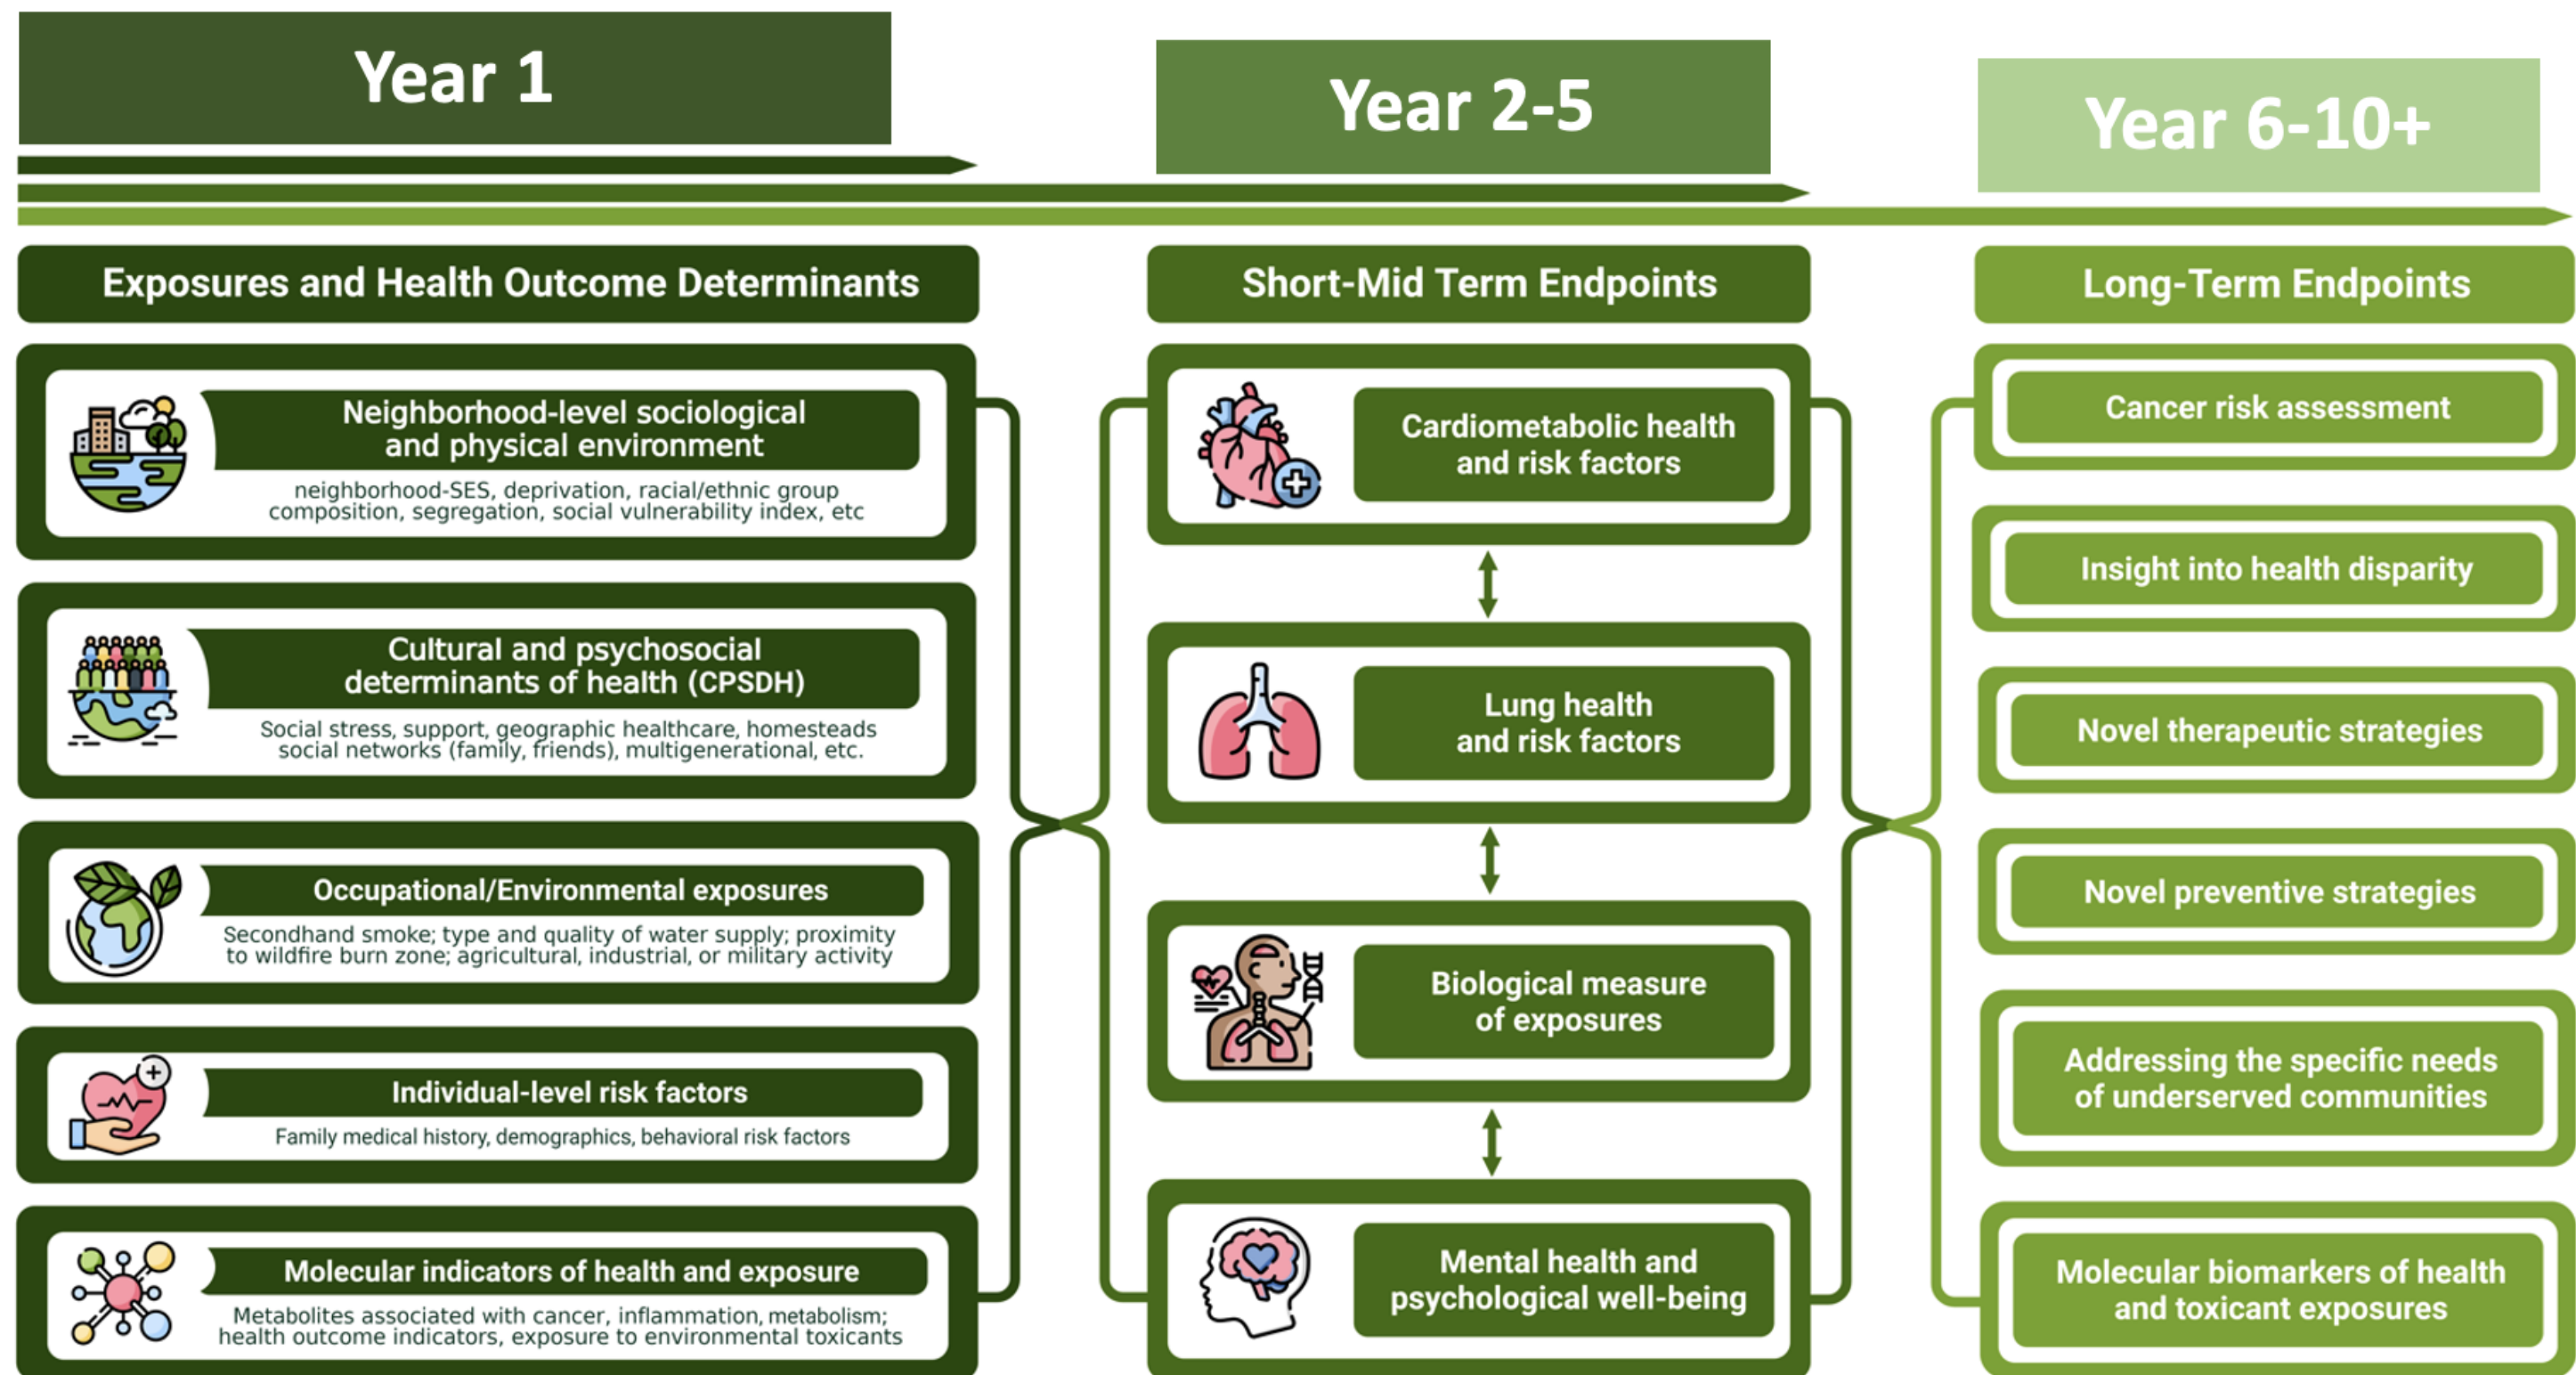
Year 1

Year 2-5

Year 6-10+

Exposures and Health Outcome Determinants

Neighborhood-level sociological and physical environment

neighborhood-SES, deprivation, racial/ethnic group composition, segregation, social vulnerability index, etc

Cultural and psychosocial determinants of health (CPSDH)

Social stress, support, geographic healthcare, homesteads social networks (family, friends), multigenerational, etc.

Occupational/Environmental exposures

Secondhand smoke; type and quality of water supply; proximity to wildfire burn zone; agricultural, industrial, or military activity

Individual-level risk factors

Family medical history, demographics, behavioral risk factors

Molecular indicators of health and exposure

Metabolites associated with cancer, inflammation, metabolism; health outcome indicators, exposure to environmental toxicants

Short-Mid Term Endpoints

Cardiometabolic health and risk factors

Lung health and risk factors

Biological measure of exposures

Mental health and psychological well-being

Long-Term Endpoints

Cancer risk assessment

Insight into health disparity

Novel therapeutic strategies

Novel preventive strategies

Addressing the specific needs of underserved communities

Molecular biomarkers of health and toxicant exposures